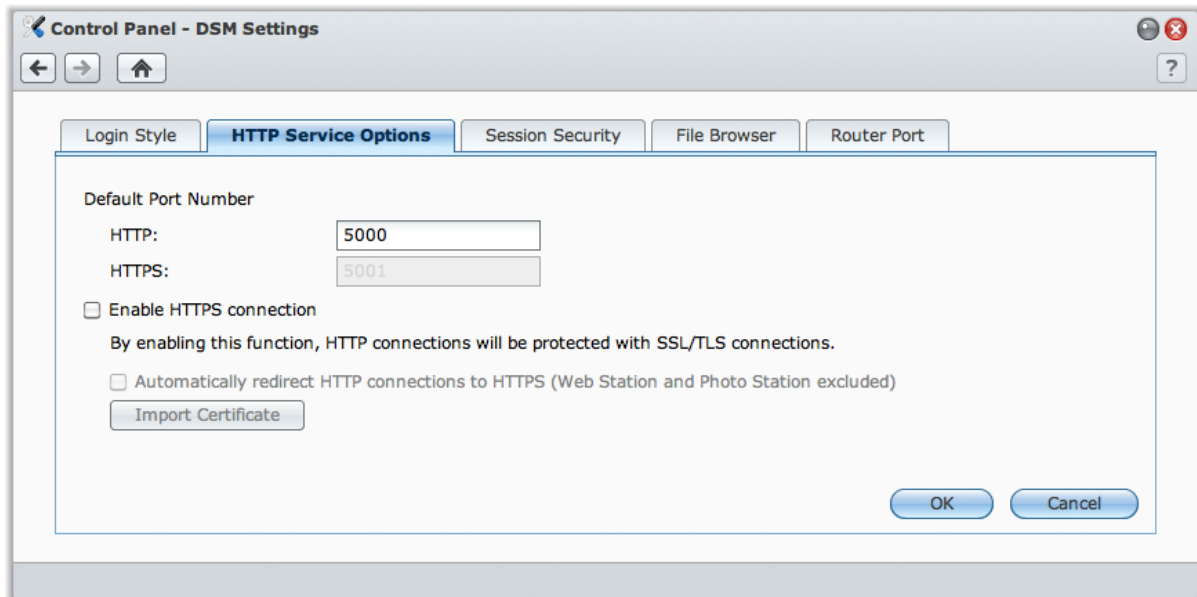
Control Panel - DSM Settings

?

Login Style
HTTP Service Options
Session Security
File Browser
Router Port

Default Port Number

HTTP: 5000

HTTPS: 5001

Enable HTTPS connection

By enabling this function, HTTP connections will be protected with SSL/TLS connections.

Automatically redirect HTTP connections to HTTPS (Web Station and Photo Station excluded)

Import Certificate

OK
Cancel